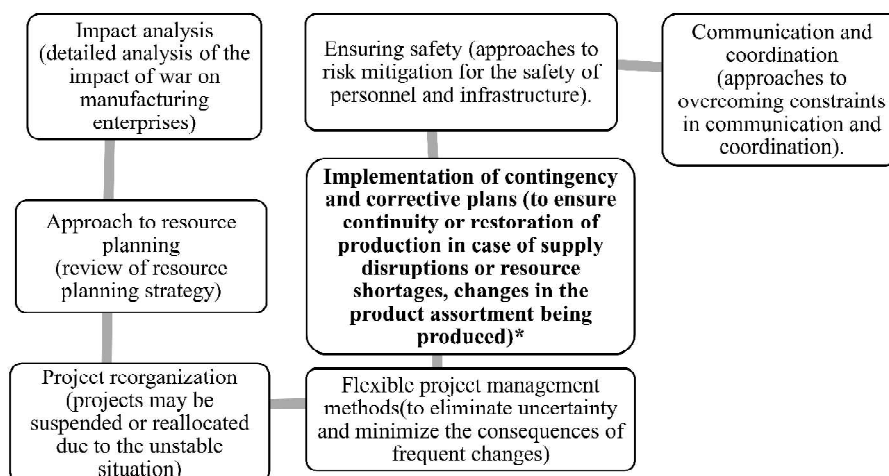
Impact analysis (detailed analysis of the impact of war on manufacturing enterprises)

Approach to resource planning (review of resource planning strategy)

Project reorganization (projects may be suspended or reallocated due to the unstable situation)

Ensuring safety (approaches to risk mitigation for the safety of personnel and infrastructure).

Communication and coordination (approaches to overcoming constraints in communication and coordination).

**Implementation of contingency and corrective plans (to ensure continuity or restoration of production in case of supply disruptions or resource shortages, changes in the product assortment being produced)***

Flexible project management methods(to eliminate uncertainty and minimize the consequences of frequent changes)